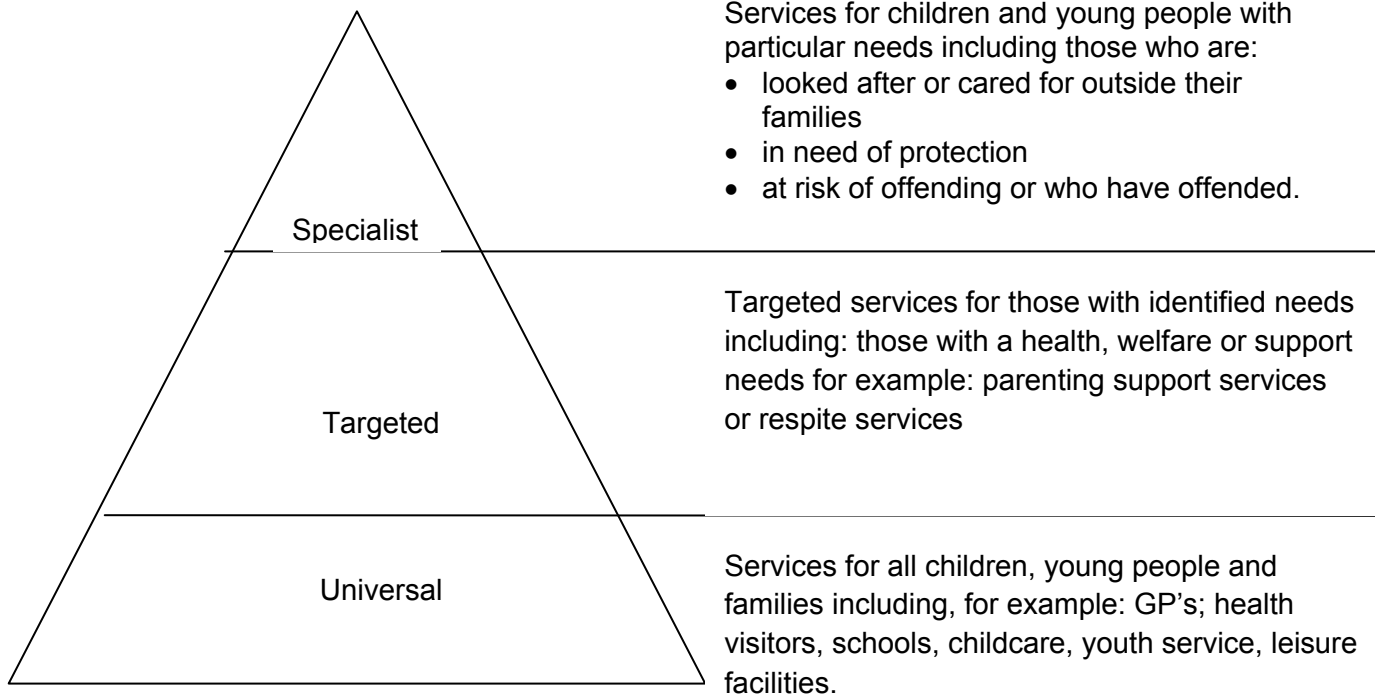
Specialist

Services for children and young people with particular needs including those who are:
- looked after or cared for outside their families
- in need of protection
- at risk of offending or who have offended.

Targeted

Targeted services for those with identified needs including: those with a health, welfare or support needs for example: parenting support services or respite services

Universal

Services for all children, young people and families including, for example: GP's; health visitors, schools, childcare, youth service, leisure facilities.